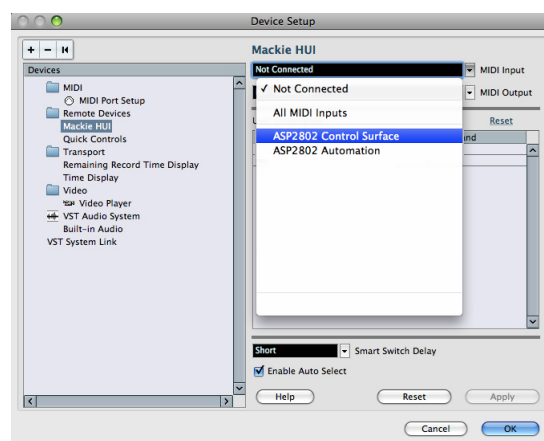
Device Setup

+ − ⏮

Devices
MIDI
MIDI Port Setup
Remote Devices
Mackie HUI
Quick Controls
Transport
Remaining Record Time Display
Time Display
Video
Video Player
VST Audio System
Built-in Audio
VST System Link

Mackie HUI
Not Connected
MIDI Input
MIDI Output
✓ Not Connected
All MIDI Inputs
ASP2802 Control Surface
ASP2802 Automation
U
Reset
und

Short
Smart Switch Delay
Enable Auto Select
Help
Reset
Apply

Cancel
OK